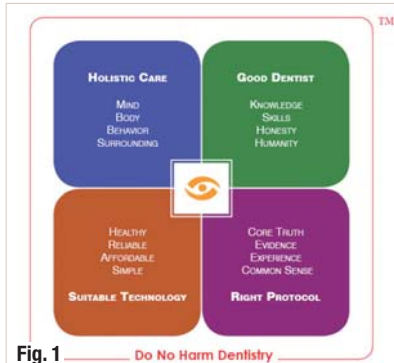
TM

Holistic Care
Mind
Body
Behavior
Surrounding

Good Dentist
Knowledge
Skills
Honesty
Humanity

Healthy
Reliable
Affordable
Simple
Suitable Technology

Core Truth
Evidence
Experience
Common Sense
Right Protocol

Fig. 1

Do No Harm Dentistry